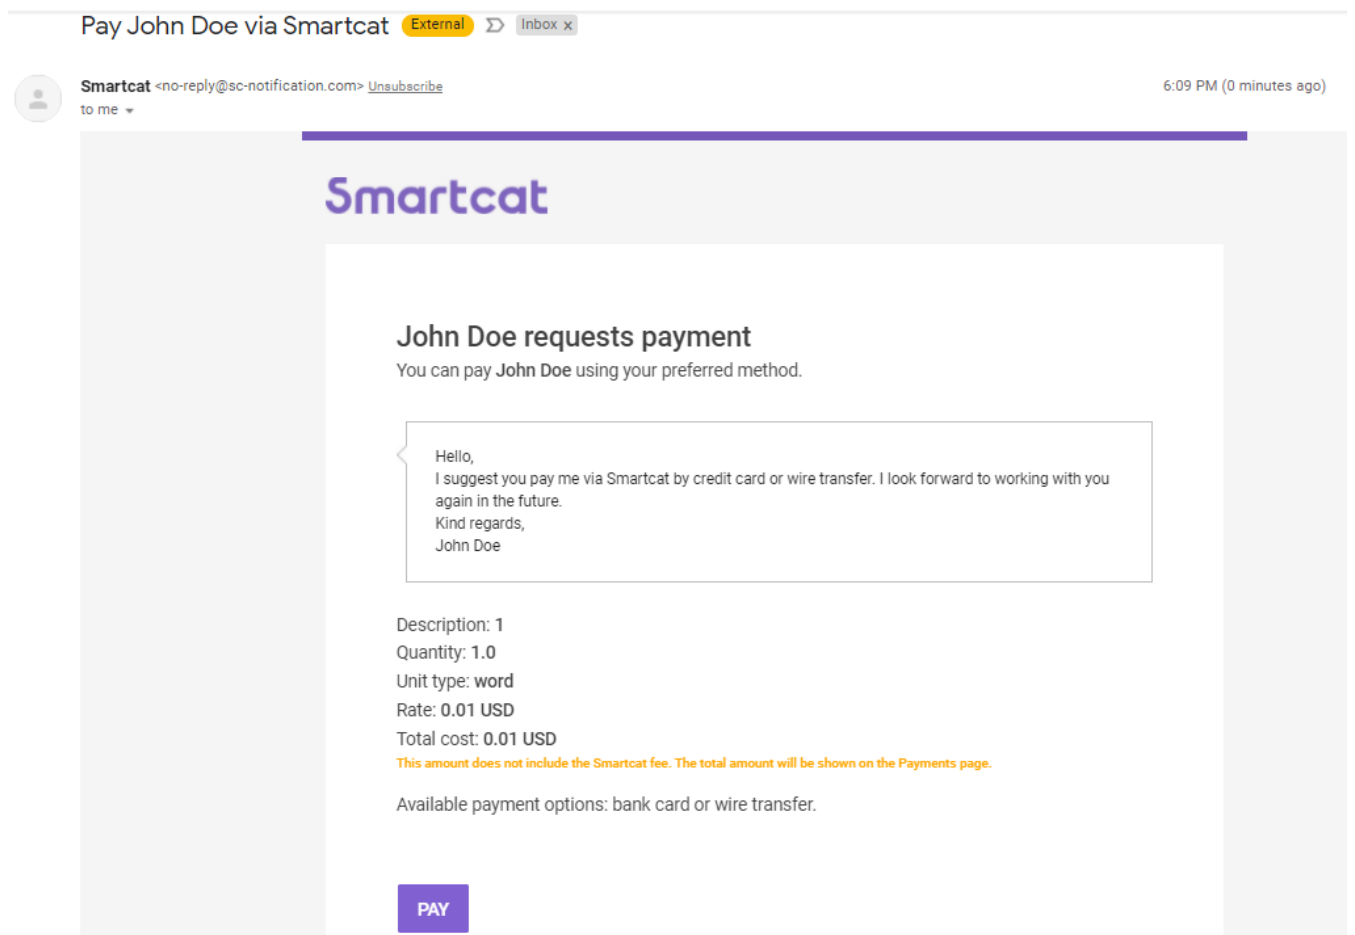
Pay John Doe via Smartcat External Inbox x

Smartcat <no-reply@sc-notification.com> Unsubscribe
to me

6:09 PM (0 minutes ago)

Smartcat

John Doe requests payment

You can pay John Doe using your preferred method.

Hello,
I suggest you pay me via Smartcat by credit card or wire transfer. I look forward to working with you again in the future.
Kind regards,
John Doe

Description: 1
Quantity: 1.0
Unit type: word
Rate: 0.01 USD
Total cost: 0.01 USD
This amount does not include the Smartcat fee. The total amount will be shown on the Payments page.

Available payment options: bank card or wire transfer.

PAY